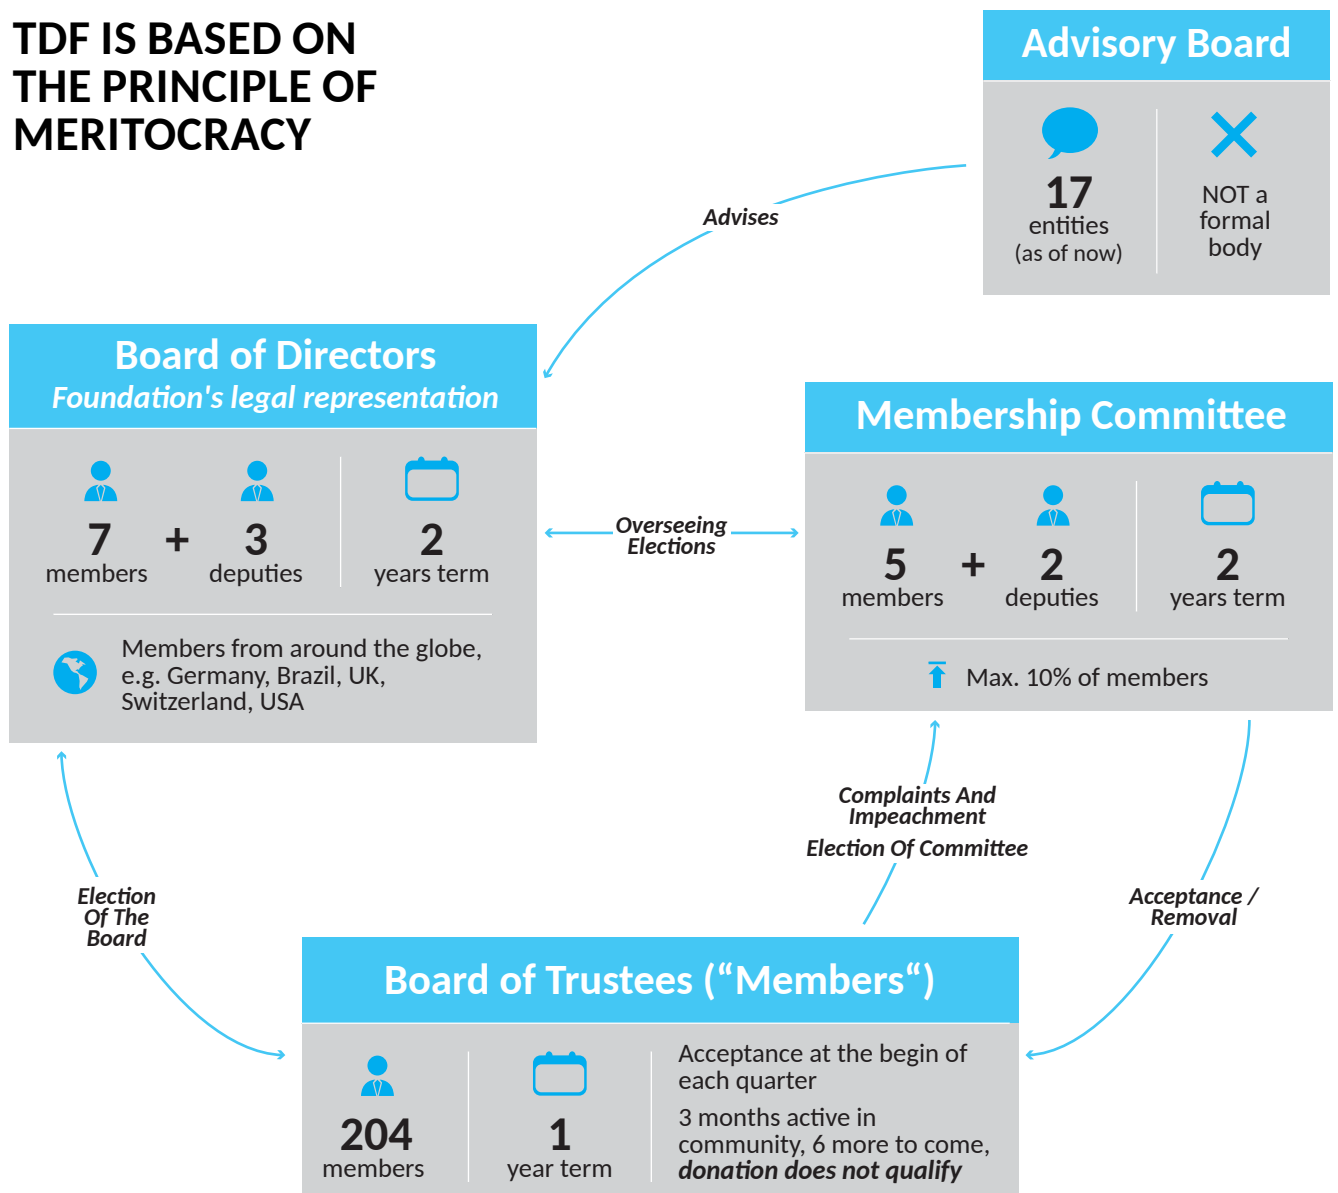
TDF IS BASED ON THE PRINCIPLE OF MERITOCRACY

Advisory Board

17 entities (as of now)

NOT a formal body

Advises

Board of Directors
Foundation's legal representation

7 members + 3 deputies

2 years term

Members from around the globe, e.g. Germany, Brazil, UK, Switzerland, USA

Overseeing Elections

Membership Committee

5 members + 2 deputies

2 years term

Max. 10% of members

Complaints And Impeachment

Election Of Committee

Election Of The Board

Acceptance / Removal

Board of Trustees (“Members“)

204 members

1 year term

Acceptance at the begin of each quarter

3 months active in community, 6 more to come, ***donation does not qualify***